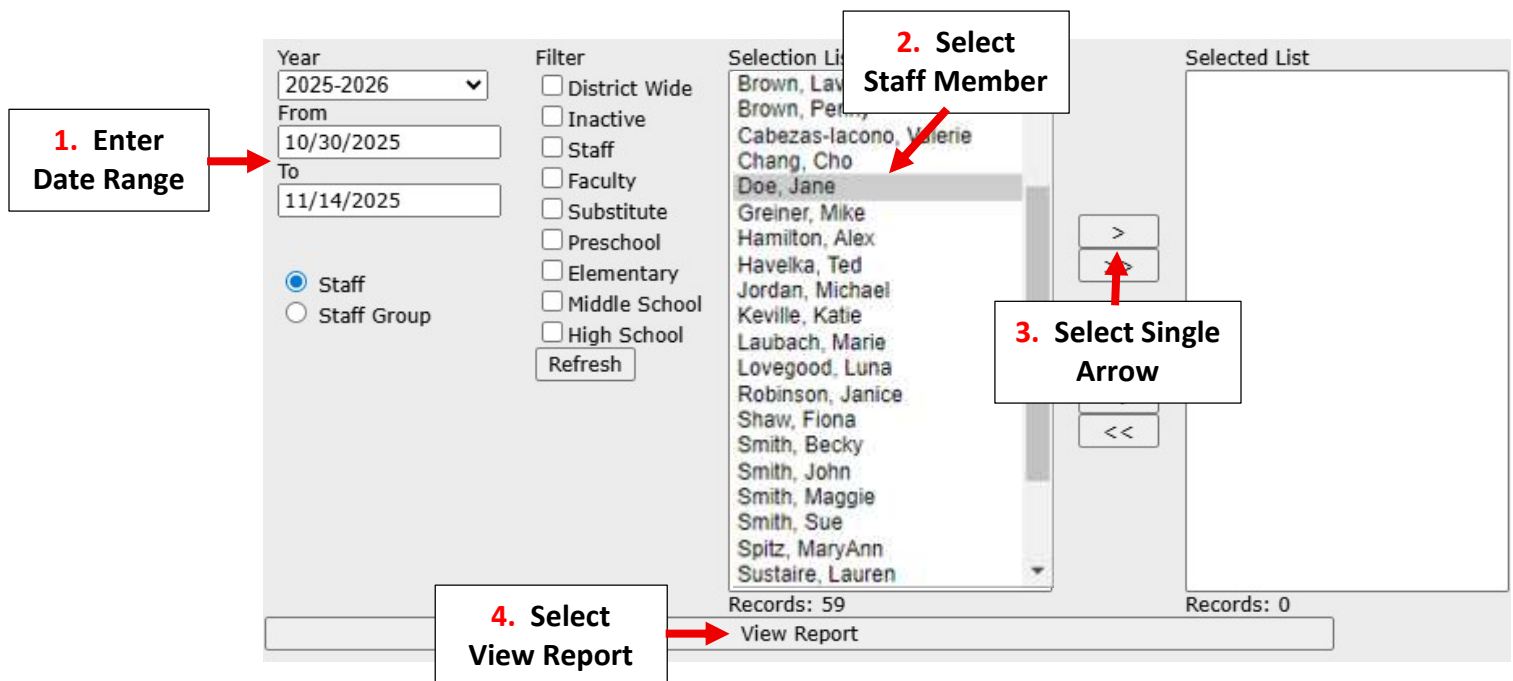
1. Enter Date Range

Year
2025-2026
From
10/30/2025
To
11/14/2025

Staff
Staff Group

Filter
District Wide
Inactive
Staff
Faculty
Substitute
Preschool
Elementary
Middle School
High School
Refresh

Selection Lis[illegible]

2. Select Staff Member

Brown, Law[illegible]
Brown, Pen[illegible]
Cabezas-Iacono, Valerie
Chang, Cho
Doe, Jane
Greiner, Mike
Hamilton, Alex
Havelka, Ted
Jordan, Michael
Keville, Katie
Laubach, Marie
Lovegood, Luna
Robinson, Janice
Shaw, Fiona
Smith, Becky
Smith, John
Smith, Maggie
Smith, Sue
Spitz, MaryAnn
Sustaire, Lauren
Records: 59

>
>>
<<

3. Select Single Arrow

Selected List
Records: 0

4. Select View Report

View Report